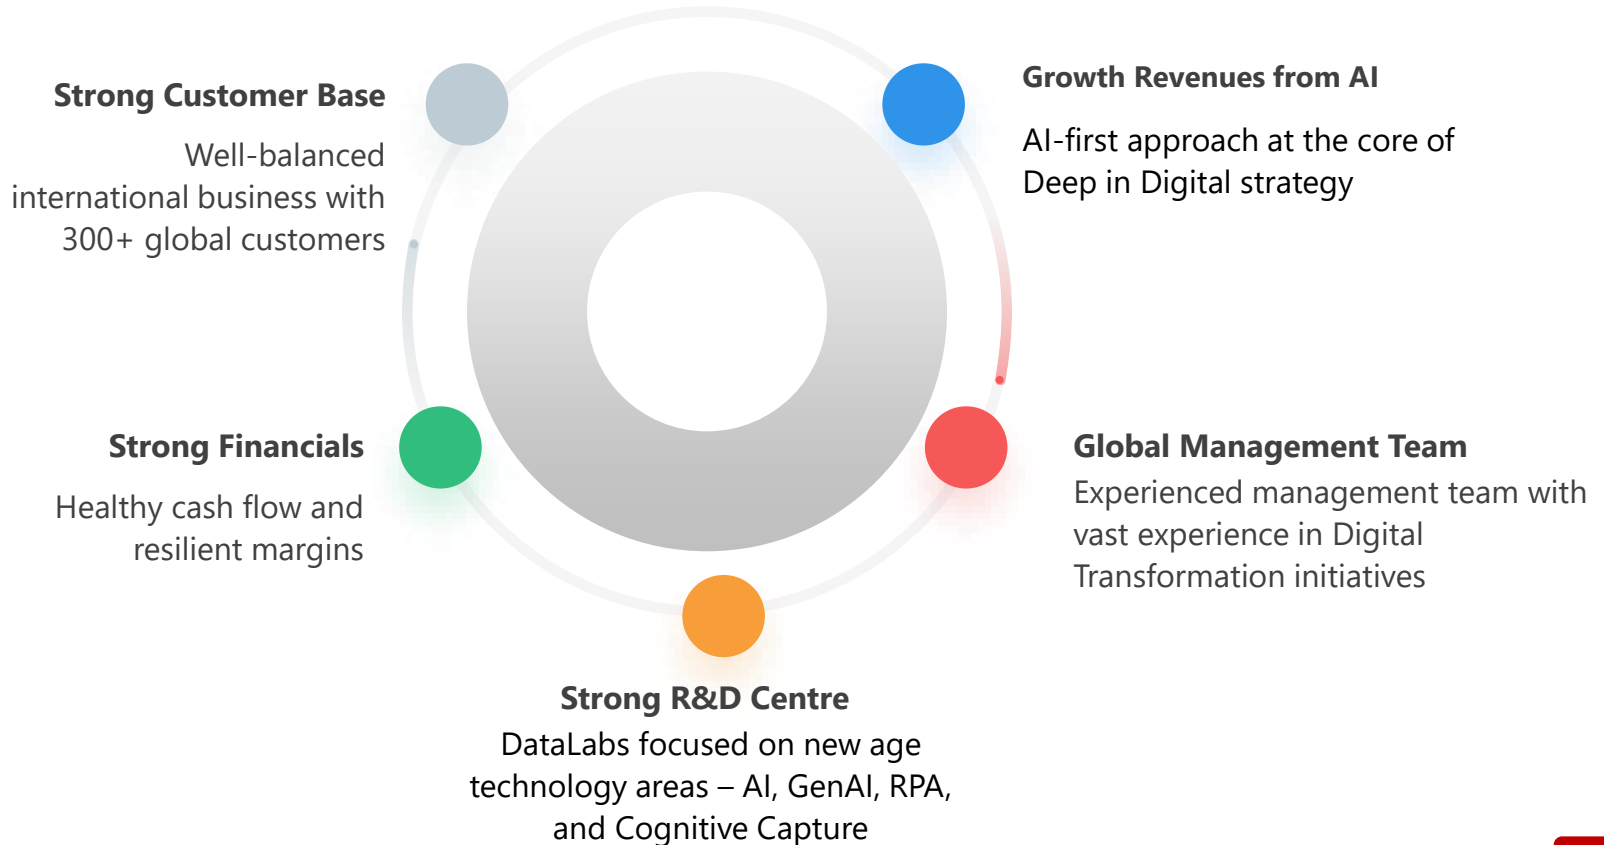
Strong Customer Base

Well-balanced international business with 300+ global customers

Growth Revenues from AI

AI-first approach at the core of Deep in Digital strategy

Strong Financials

Healthy cash flow and resilient margins

Global Management Team

Experienced management team with vast experience in Digital Transformation initiatives

Strong R&D Centre

DataLabs focused on new age technology areas – AI, GenAI, RPA, and Cognitive Capture